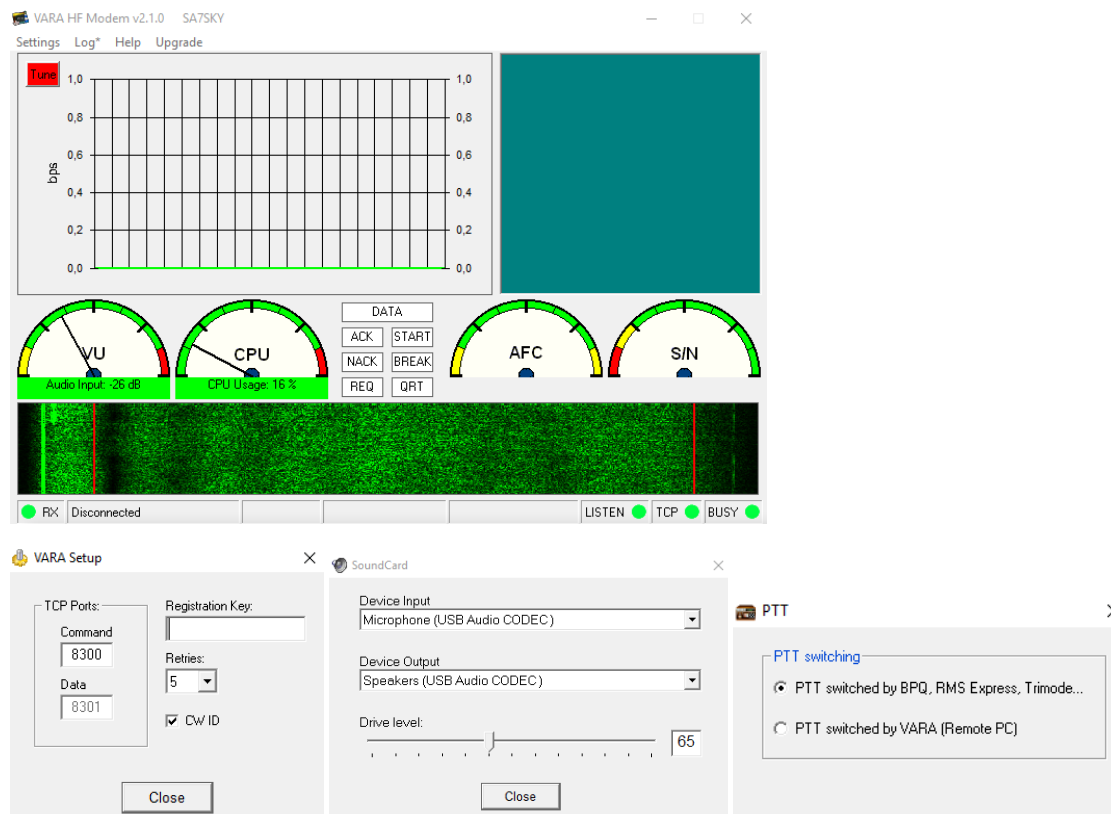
VARA HF Modem v2.1.0 SA7SKY

Settings Log* Help Upgrade

Tune

1,0 0,8 0,6 0,4 0,2 0,0

bps

1,0 0,8 0,6 0,4 0,2 0,0

VU

Audio Input: -26 dB

CPU

CPU Usage: 16 %

DATA

ACK START

NACK BREAK

REQ QRT

AFC

S/N

RX Disconnected

LISTEN TCP BUSY

VARA Setup

TCP Ports:

Command

8300

Data

8301

Registration Key:

Retries:

5

CW ID

Close

SoundCard

Device Input

Microphone (USB Audio CODEC )

Device Output

Speakers (USB Audio CODEC )

Drive level:

65

Close

PTT

PTT switching

PTT switched by BPQ, RMS Express, Trimode...

PTT switched by VARA (Remote PC)